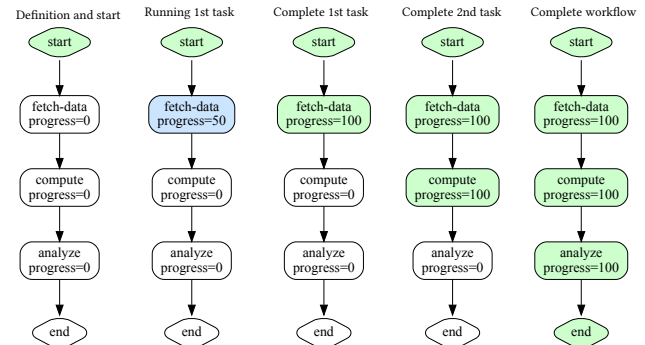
Definition and start

start

fetch-data
progress=0

compute
progress=0

analyze
progress=0

end

Running 1st task

start

fetch-data
progress=50

compute
progress=0

analyze
progress=0

end

Complete 1st task

start

fetch-data
progress=100

compute
progress=0

analyze
progress=0

end

Complete 2nd task

start

fetch-data
progress=100

compute
progress=100

analyze
progress=0

end

Complete workflow

start

fetch-data
progress=100

compute
progress=100

analyze
progress=100

end